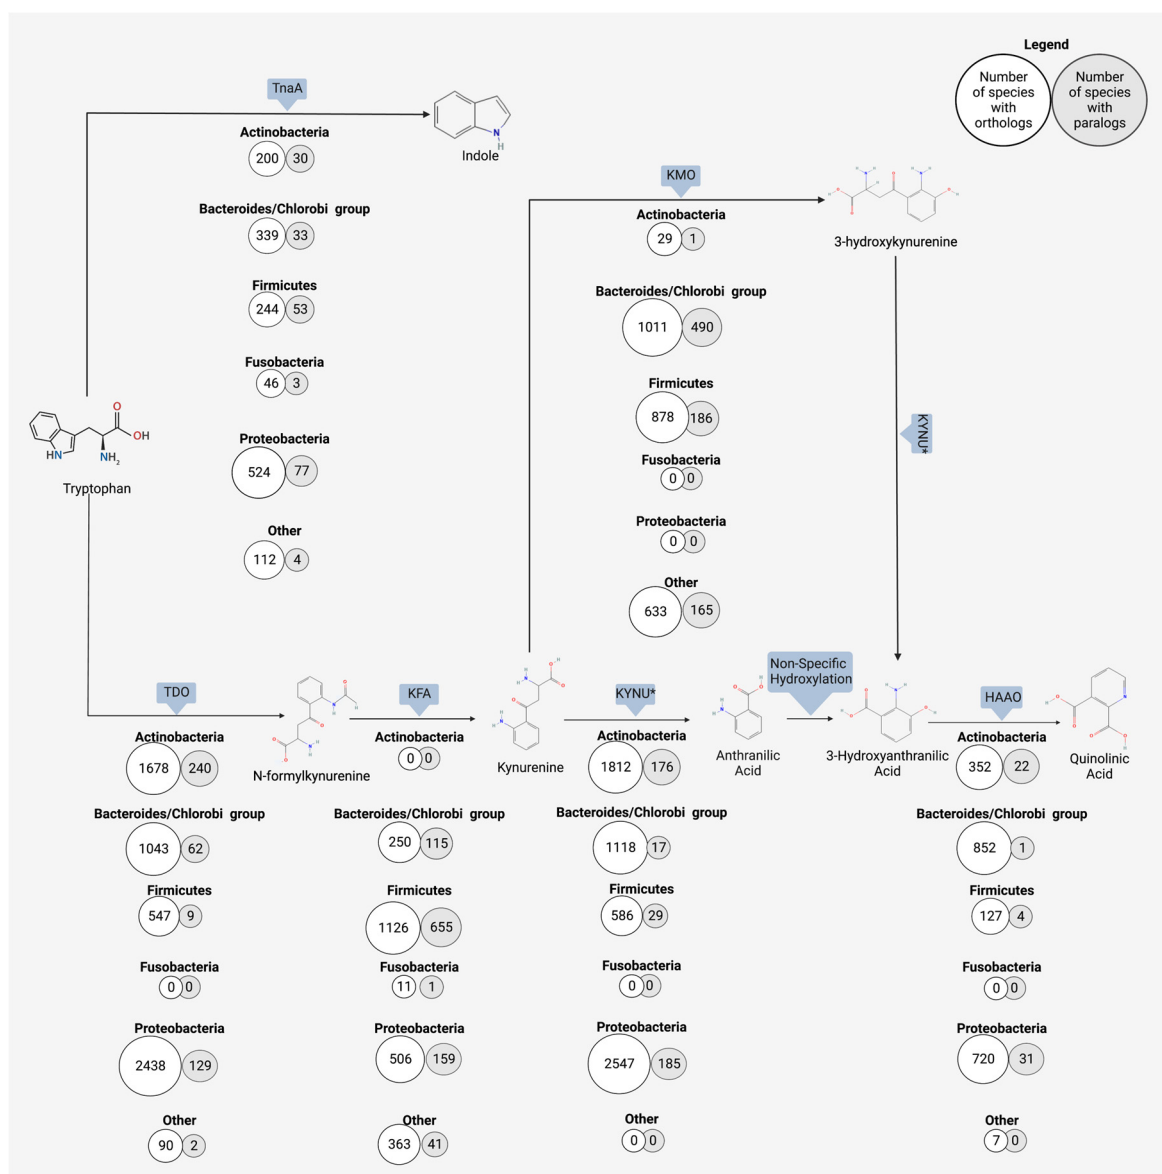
Legend
Number of species with orthologs
Number of species with paralogs

TnaA
Indole
Actinobacteria
200 30
Bacteroides/Chlorobi group
339 33
Firmicutes
244 53
Fusobacteria
46 3
Proteobacteria
524 77
Other
112 4

Tryptophan

KMO
3-hydroxykynurenine
Actinobacteria
29 1
Bacteroides/Chlorobi group
1011 490
Firmicutes
878 186
Fusobacteria
0 0
Proteobacteria
0 0
Other
633 165

KYNU*

TDO
N-formylkynurenine
Actinobacteria
1678 240
Bacteroides/Chlorobi group
1043 62
Firmicutes
547 9
Fusobacteria
0 0
Proteobacteria
2438 129
Other
90 2

KFA
Kynurenine
Actinobacteria
0 0
Bacteroides/Chlorobi group
250 115
Firmicutes
1126 655
Fusobacteria
11 1
Proteobacteria
506 159
Other
363 41

KYNU*
Anthranilic Acid
Actinobacteria
1812 176
Bacteroides/Chlorobi group
1118 17
Firmicutes
586 29
Fusobacteria
0 0
Proteobacteria
2547 185
Other
0 0

Non-Specific Hydroxylation
3-Hydroxyanthranilic Acid

HAAO
Quinolinic Acid
Actinobacteria
352 22
Bacteroides/Chlorobi group
852 1
Firmicutes
127 4
Fusobacteria
0 0
Proteobacteria
720 31
Other
7 0